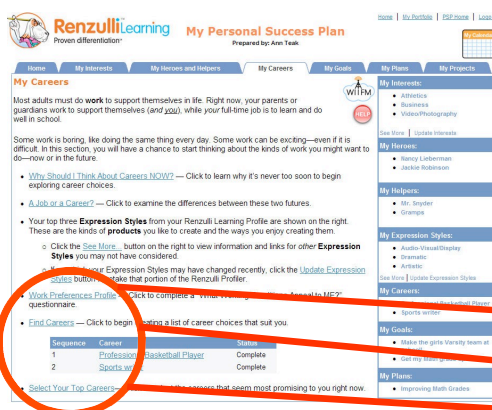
Home | My Portfolio | PSP Home | Logo

Renzulli Learning
Proven differentiation

My Personal Success Plan
Prepared by: Ann Teak

Home | My Interests | My Heroes and Helpers | My Careers | My Goals | My Plans | My Projects

My Careers

WIIFM

HELP

Most adults must do **work** to support themselves in life. Right now, your parents or guardians work to support themselves (*and you*), while *your* full-time job is to learn and do well in school.

Some work is boring, like doing the same thing every day. Some work can be exciting—even if it is difficult. In this section, you will have a chance to start thinking about the kinds of work you might want to do—now or in the future.

- Why Should I Think About Careers NOW? — Click to learn why it's never too soon to begin exploring career choices.
- A Job or a Career? — Click to examine the differences between these two futures.
- Your top three **Expression Styles** from your Renzulli Learning Profile are shown on the right. These are the kinds of **products** you like to create and the ways you enjoy creating them.
  - Click the See More... button on the right to view information and links for *other* **Expression Styles** you may not have considered.
  - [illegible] your Expression Styles may have changed recently, click the Update Expression Styles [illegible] take that portion of the Renzulli Profiler.
- Work Preferences Profile — Click to complete a "What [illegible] Appeal to ME?" questionnaire.
- Find Careers — Click to begin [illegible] a list of career choices that suit you.

| Sequence | Career | Status |
|---|---|---|
| 1 | Profession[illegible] Basketball Player | Complete |
| 2 | Sports w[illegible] | Complete |

- Select Your Top Careers— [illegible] the careers that seem most promising to you right now.

My Interests:
- Athletics
- Business
- Video/Photography

See More | Update Interests

My Heroes:
- Nancy Lieberman
- Jackie Robinson

My Helpers:
- Mr. Snyder
- Gramps

My Expression Styles:
- Audio-Visual/Display
- Dramatic
- Artistic

See More | Update Expression Styles

My Careers:
- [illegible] Basketball Player
- Sports writer

My Goals:
- Make the girls Varsity team at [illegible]
- Get my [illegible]

My Plans:
- Improving Math Grades